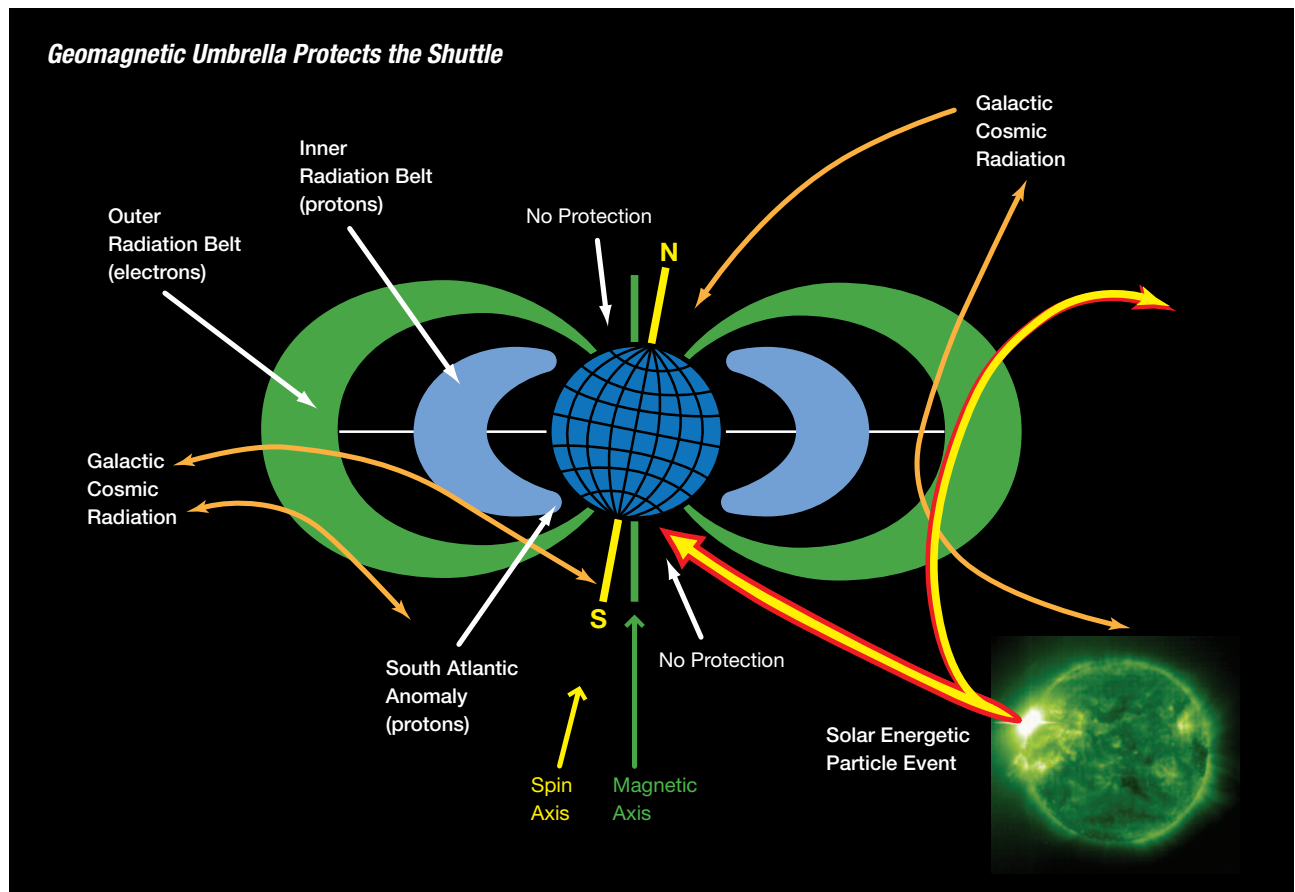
Geomagnetic Umbrella Protects the Shuttle

Inner Radiation Belt (protons)

Outer Radiation Belt (electrons)

No Protection

N

Galactic Cosmic Radiation

Galactic Cosmic Radiation

S

No Protection

South Atlantic Anomaly (protons)

Spin Axis

Magnetic Axis

Solar Energetic Particle Event